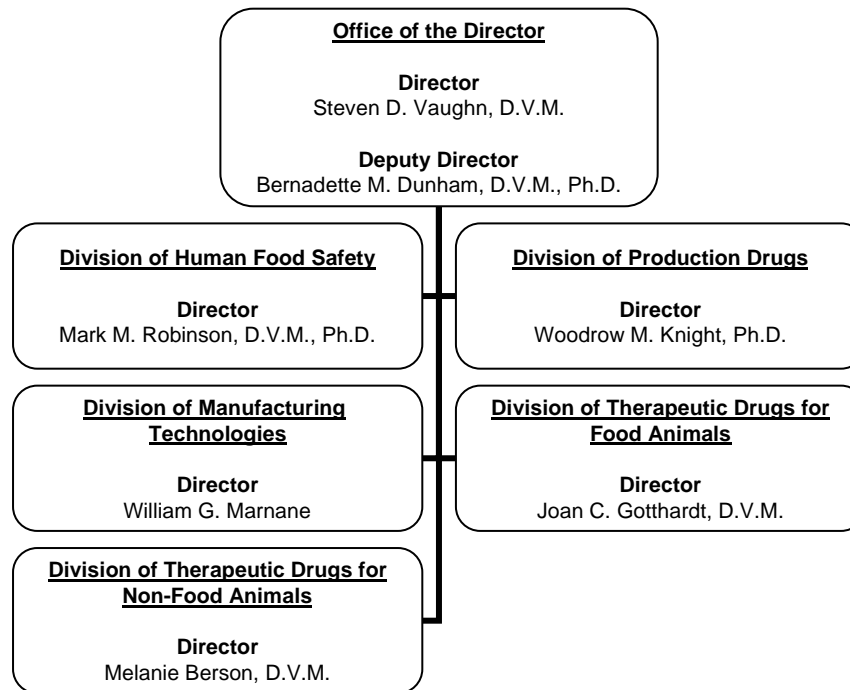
Office of the Director

Director
Steven D. Vaughn, D.V.M.

Deputy Director
Bernadette M. Dunham, D.V.M., Ph.D.

Division of Human Food Safety

Director
Mark M. Robinson, D.V.M., Ph.D.

Division of Production Drugs

Director
Woodrow M. Knight, Ph.D.

Division of Manufacturing Technologies

Director
William G. Marnane

Division of Therapeutic Drugs for Food Animals

Director
Joan C. Gotthardt, D.V.M.

Division of Therapeutic Drugs for Non-Food Animals

Director
Melanie Berson, D.V.M.